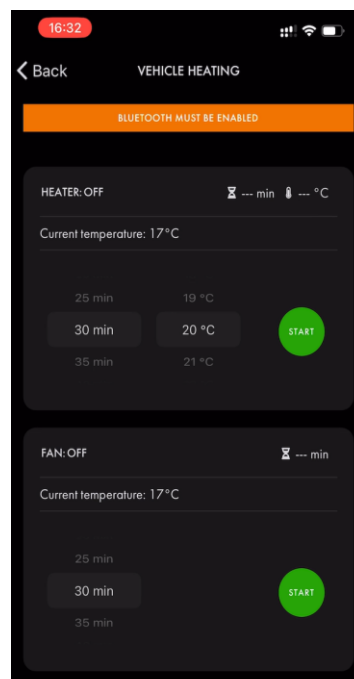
16:32

Back

VEHICLE HEATING

BLUETOOTH MUST BE ENABLED

HEATER: OFF

--- min --- °C

Current temperature: 17°C

25 min
30 min
35 min

19 °C
20 °C
21 °C

START

FAN: OFF

--- min

Current temperature: 17°C

25 min
30 min
35 min

START